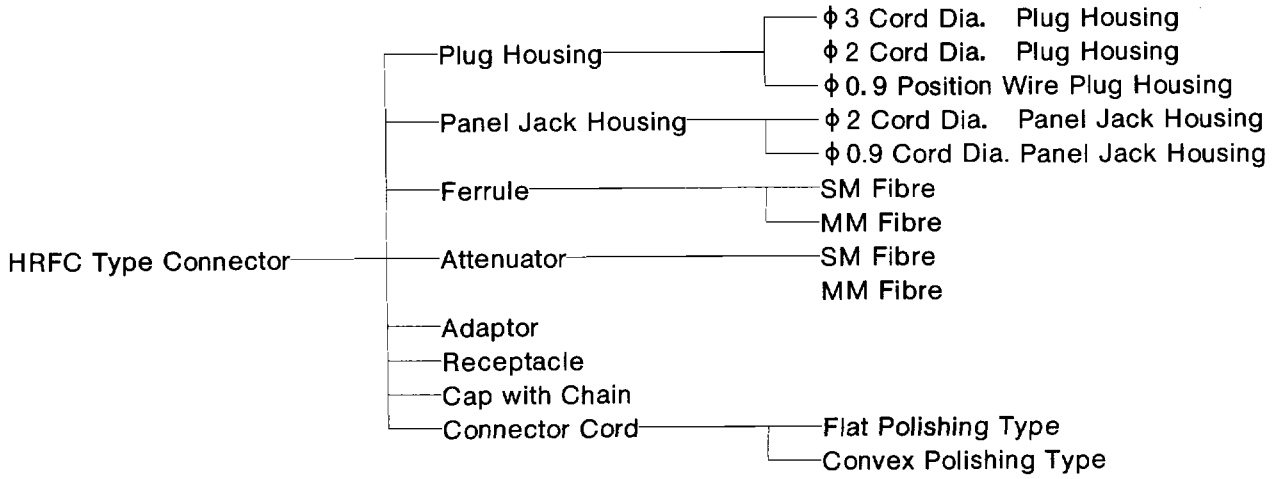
HRFC Type Connector

Plug Housing
$\phi$3 Cord Dia. Plug Housing
$\phi$2 Cord Dia. Plug Housing
$\phi$0.9 Position Wire Plug Housing

Panel Jack Housing
$\phi$2 Cord Dia. Panel Jack Housing
$\phi$0.9 Cord Dia. Panel Jack Housing

Ferrule
SM Fibre
MM Fibre

Attenuator
SM Fibre
MM Fibre

Adaptor

Receptacle

Cap with Chain

Connector Cord
Flat Polishing Type
Convex Polishing Type